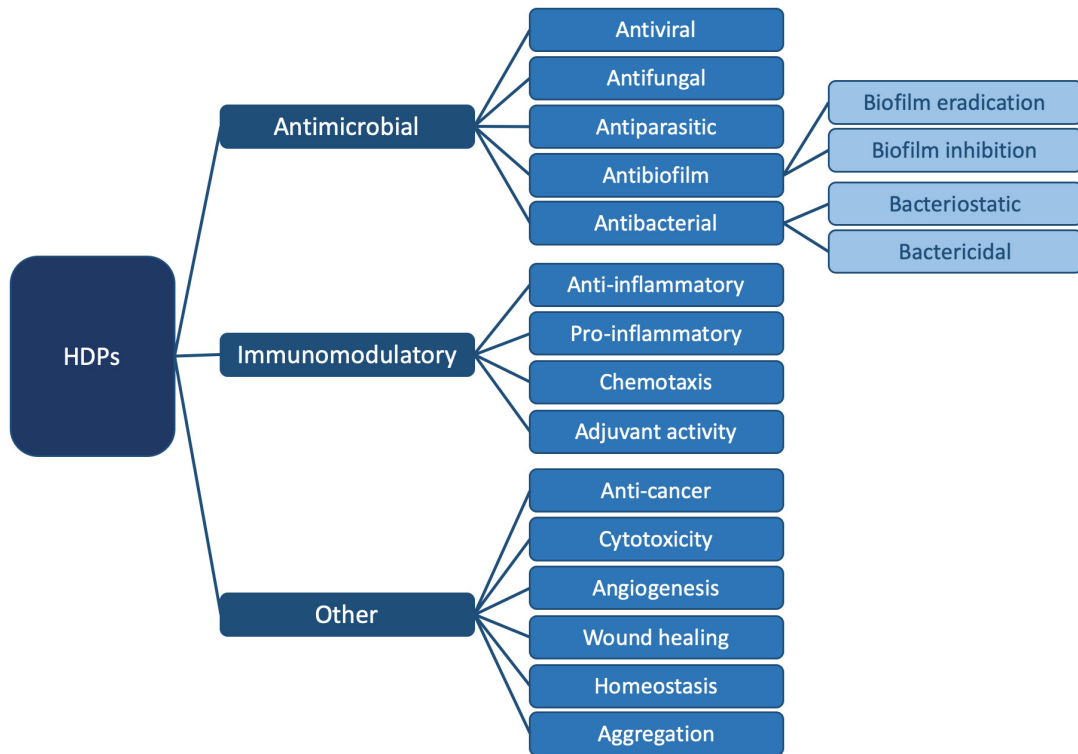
HDPs

Antimicrobial

Antiviral

Antifungal

Antiparasitic

Antibiofilm

Biofilm eradication

Biofilm inhibition

Antibacterial

Bacteriostatic

Bactericidal

Immunomodulatory

Anti-inflammatory

Pro-inflammatory

Chemotaxis

Adjuvant activity

Other

Anti-cancer

Cytotoxicity

Angiogenesis

Wound healing

Homeostasis

Aggregation